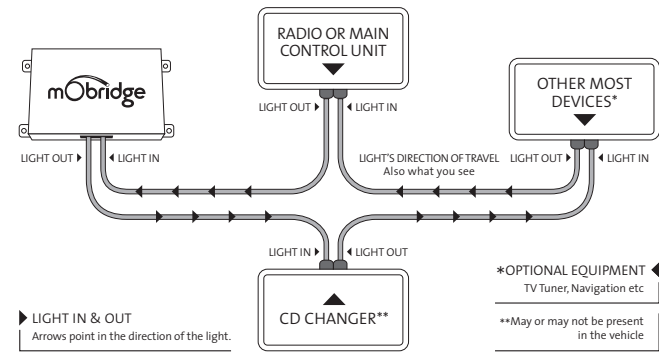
RADIO OR MAIN CONTROL UNIT

mObridge

OTHER MOST DEVICES*

LIGHT OUT ▸ ◂ LIGHT IN

LIGHT OUT ▸ ◂ LIGHT IN

LIGHT'S DIRECTION OF TRAVEL
Also what you see

LIGHT OUT ▸ ◂ LIGHT IN

LIGHT IN ◂ ▸ LIGHT OUT

CD CHANGER**

LIGHT IN & OUT
Arrows point in the direction of the light.

*OPTIONAL EQUIPMENT
TV Tuner, Navigation etc

**May or may not be present in the vehicle